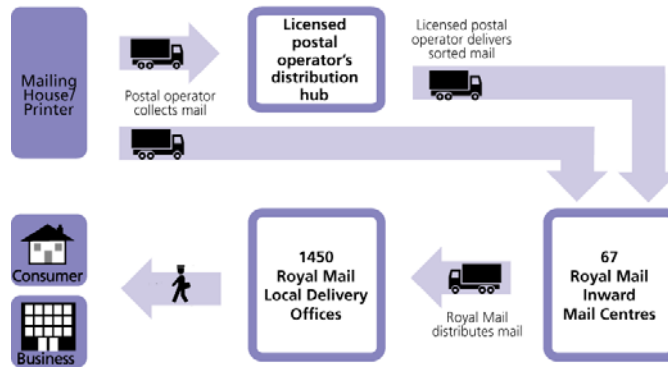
Mailing House/ Printer

Postal operator collects mail

Licensed postal operator's distribution hub

Licensed postal operator delivers sorted mail

67 Royal Mail Inward Mail Centres

Royal Mail distributes mail

1450 Royal Mail Local Delivery Offices

Consumer

Business